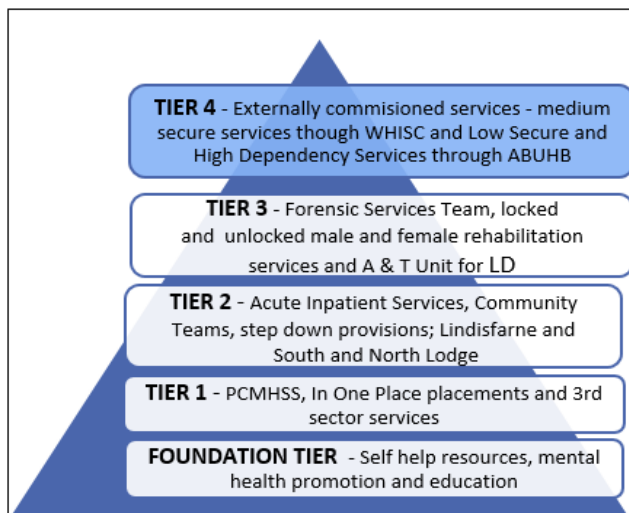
TIER 4 - Externally commisioned services - medium secure services though WHISC and Low Secure and High Dependency Services through ABUHB

TIER 3 - Forensic Services Team, locked and unlocked male and female rehabilitation services and A & T Unit for LD

TIER 2 - Acute Inpatient Services, Community Teams, step down provisions; Lindisfarne and South and North Lodge

TIER 1 - PCMHSS, In One Place placements and 3rd sector services

FOUNDATION TIER - Self help resources, mental health promotion and education